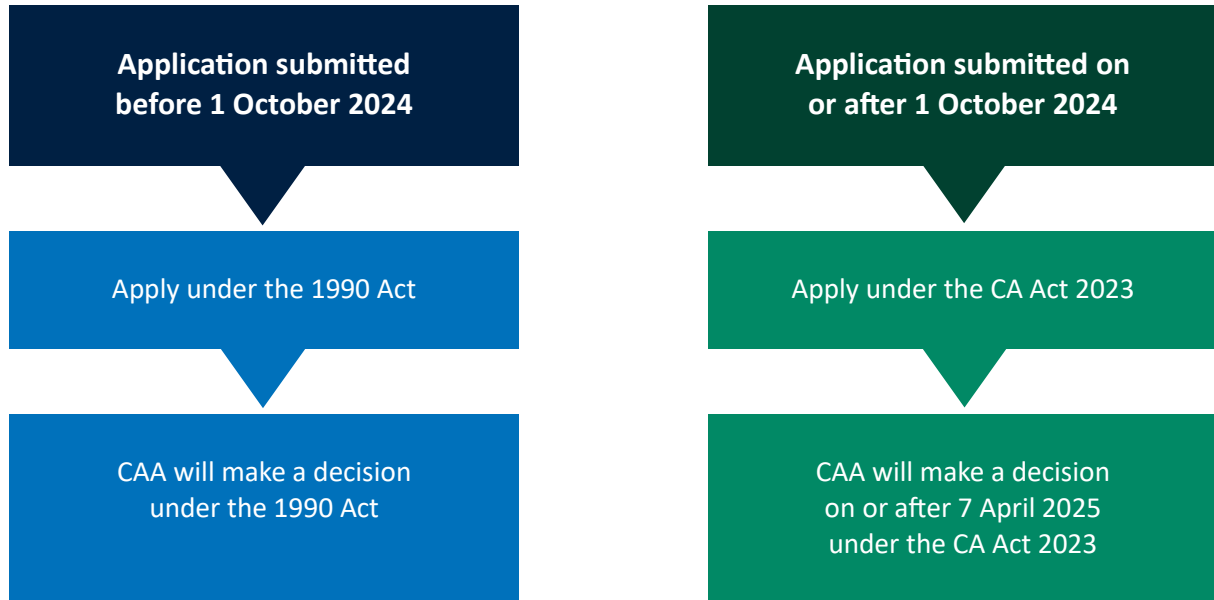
Application submitted before 1 October 2024

Apply under the 1990 Act

CAA will make a decision under the 1990 Act

Application submitted on or after 1 October 2024

Apply under the CA Act 2023

CAA will make a decision on or after 7 April 2025 under the CA Act 2023